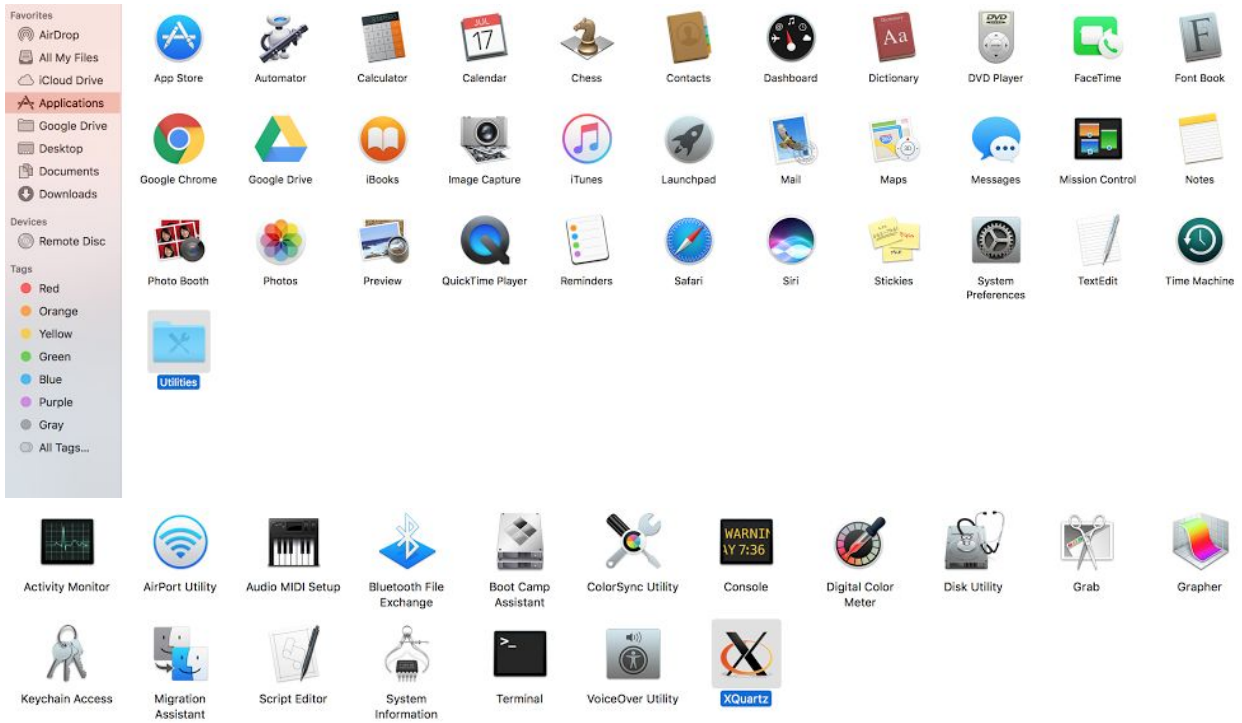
Favorites
AirDrop
All My Files
iCloud Drive
Applications
Google Drive
Desktop
Documents
Downloads
Devices
Remote Disc
Tags
Red
Orange
Yellow
Green
Blue
Purple
Gray
All Tags...

App Store
Automator
Calculator
JUL 17
Calendar
Chess
Contacts
Dashboard
Aa
Dictionary
DVD
DVD Player
FaceTime
F
Font Book
Google Chrome
Google Drive
iBooks
Image Capture
iTunes
Launchpad
Mail
Maps
Messages
Mission Control
Notes
Photo Booth
Photos
Preview
QuickTime Player
Reminders
Safari
Siri
Stickies
System Preferences
TextEdit
Time Machine
Utilities

Activity Monitor
AirPort Utility
Audio MIDI Setup
Bluetooth File Exchange
Boot Camp Assistant
ColorSync Utility
WARNIN AY 7:36
Console
Digital Color Meter
Disk Utility
Grab
Grapher
Keychain Access
Migration Assistant
Script Editor
System Information
>_
Terminal
VoiceOver Utility
XQuartz